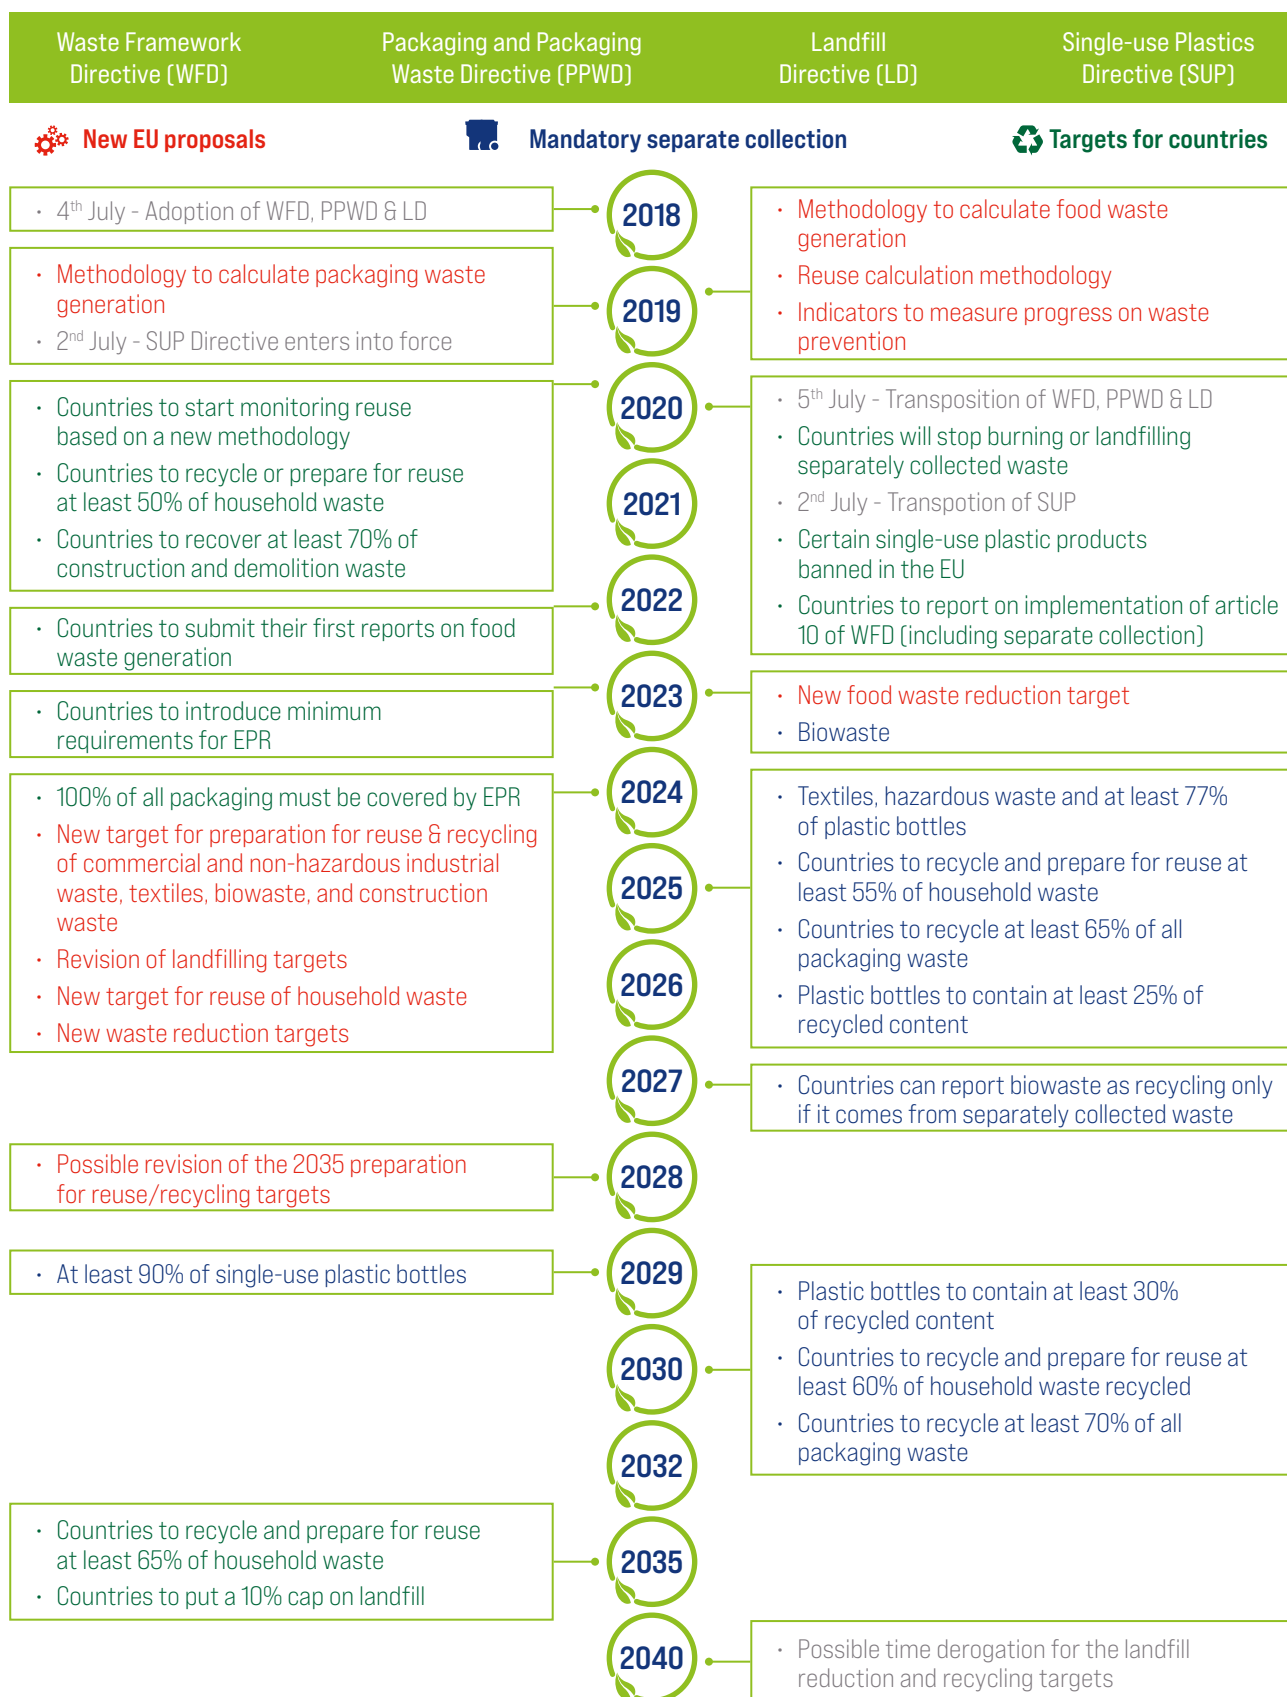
Waste Framework Directive (WFD)

Packaging and Packaging Waste Directive (PPWD)

Landfill Directive (LD)

Single-use Plastics Directive (SUP)

New EU proposals

Mandatory separate collection

Targets for countries

2018

- $4^{th}$ July - Adoption of WFD, PPWD & LD

- Methodology to calculate food waste generation
- Reuse calculation methodology
- Indicators to measure progress on waste prevention

2019

- Methodology to calculate packaging waste generation
- $2^{nd}$ July - SUP Directive enters into force

2020

- Countries to start monitoring reuse based on a new methodology
- Countries to recycle or prepare for reuse at least 50% of household waste
- Countries to recover at least 70% of construction and demolition waste

- $5^{th}$ July - Transposition of WFD, PPWD & LD
- Countries will stop burning or landfilling separately collected waste
- $2^{nd}$ July - Transpotion of SUP
- Certain single-use plastic products banned in the EU
- Countries to report on implementation of article 10 of WFD (including separate collection)

2021

2022

- Countries to submit their first reports on food waste generation

2023

- Countries to introduce minimum requirements for EPR

- New food waste reduction target
- Biowaste

2024

- 100% of all packaging must be covered by EPR
- New target for preparation for reuse & recycling of commercial and non-hazardous industrial waste, textiles, biowaste, and construction waste
- Revision of landfilling targets
- New target for reuse of household waste
- New waste reduction targets

2025

- Textiles, hazardous waste and at least 77% of plastic bottles
- Countries to recycle and prepare for reuse at least 55% of household waste
- Countries to recycle at least 65% of all packaging waste
- Plastic bottles to contain at least 25% of recycled content

2026

2027

- Countries can report biowaste as recycling only if it comes from separately collected waste

2028

- Possible revision of the 2035 preparation for reuse/recycling targets

2029

- At least 90% of single-use plastic bottles

2030

- Plastic bottles to contain at least 30% of recycled content
- Countries to recycle and prepare for reuse at least 60% of household waste recycled
- Countries to recycle at least 70% of all packaging waste

2032

2035

- Countries to recycle and prepare for reuse at least 65% of household waste
- Countries to put a 10% cap on landfill

2040

- Possible time derogation for the landfill reduction and recycling targets